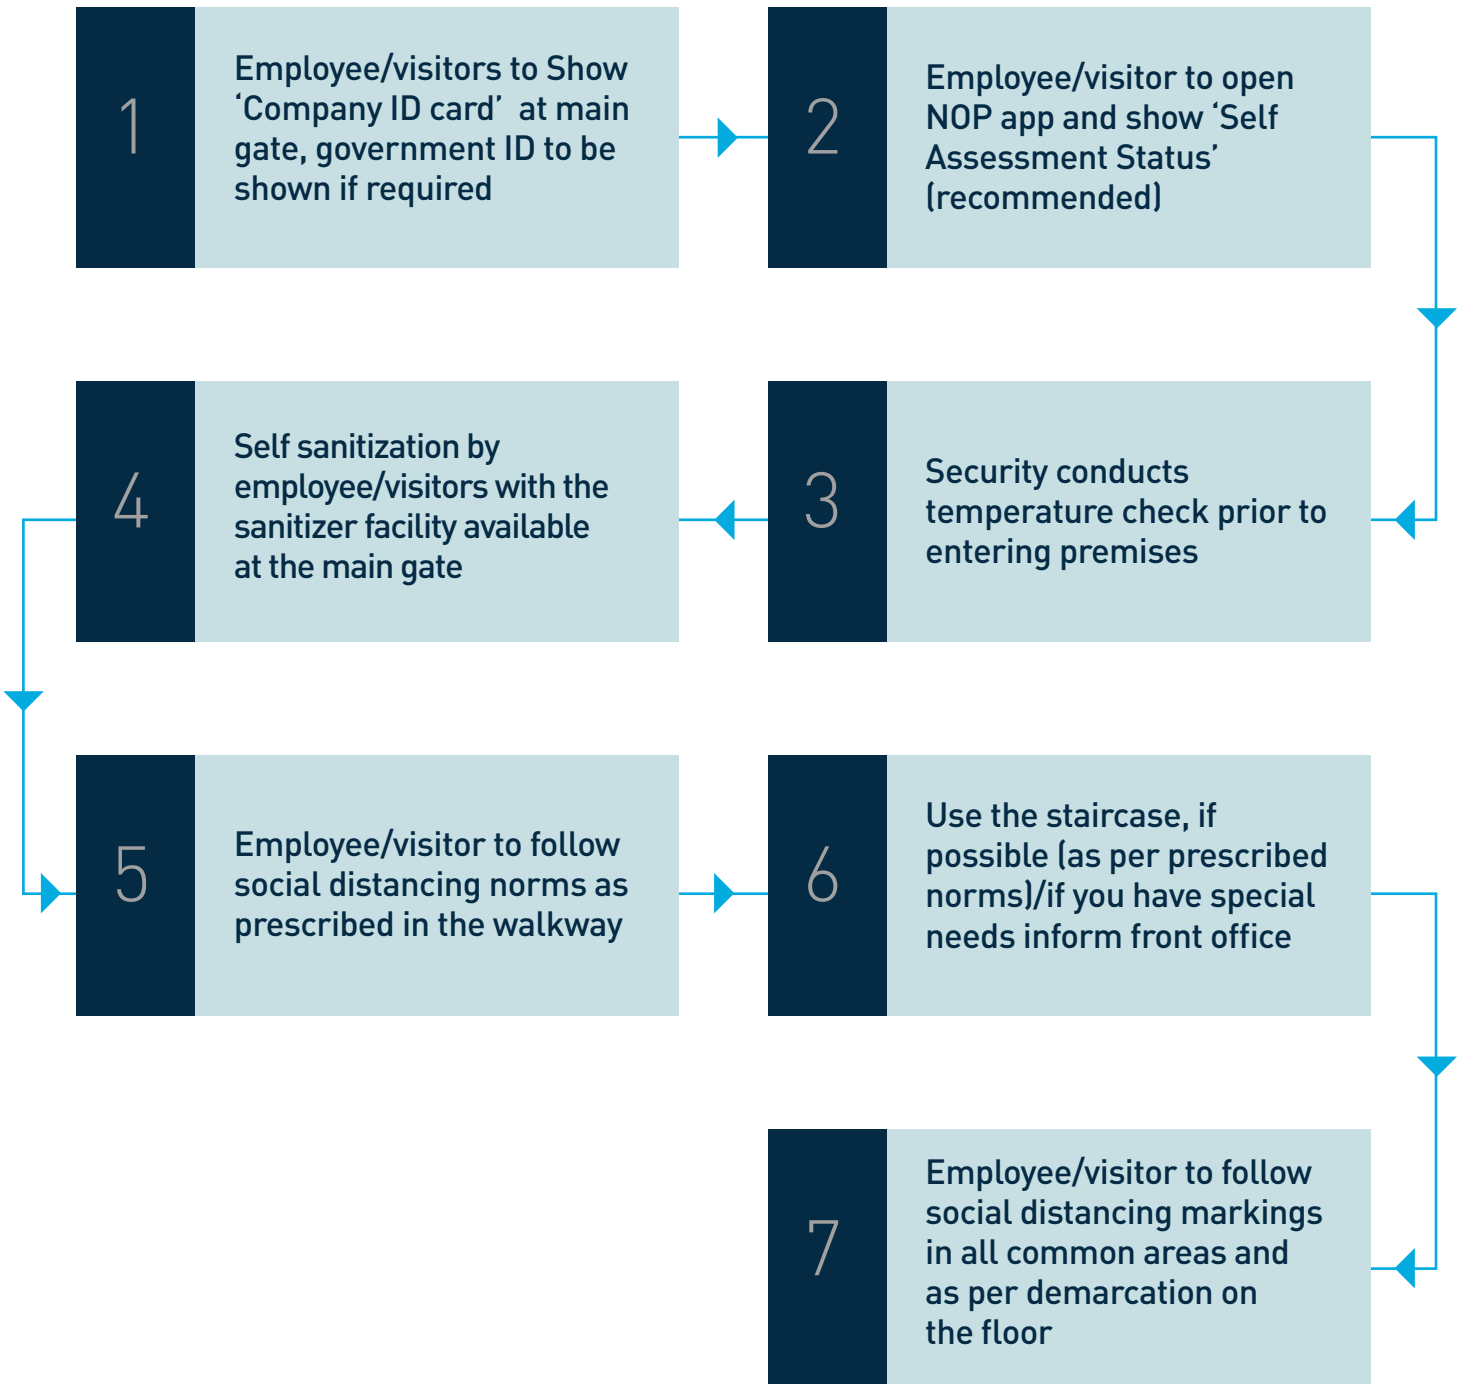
1

Employee/visitors to Show ‘Company ID card’ at main gate, government ID to be shown if required

2

Employee/visitor to open NOP app and show ‘Self Assessment Status’ (recommended)

3

Security conducts temperature check prior to entering premises

4

Self sanitization by employee/visitors with the sanitizer facility available at the main gate

5

Employee/visitor to follow social distancing norms as prescribed in the walkway

6

Use the staircase, if possible (as per prescribed norms)/if you have special needs inform front office

7

Employee/visitor to follow social distancing markings in all common areas and as per demarcation on the floor